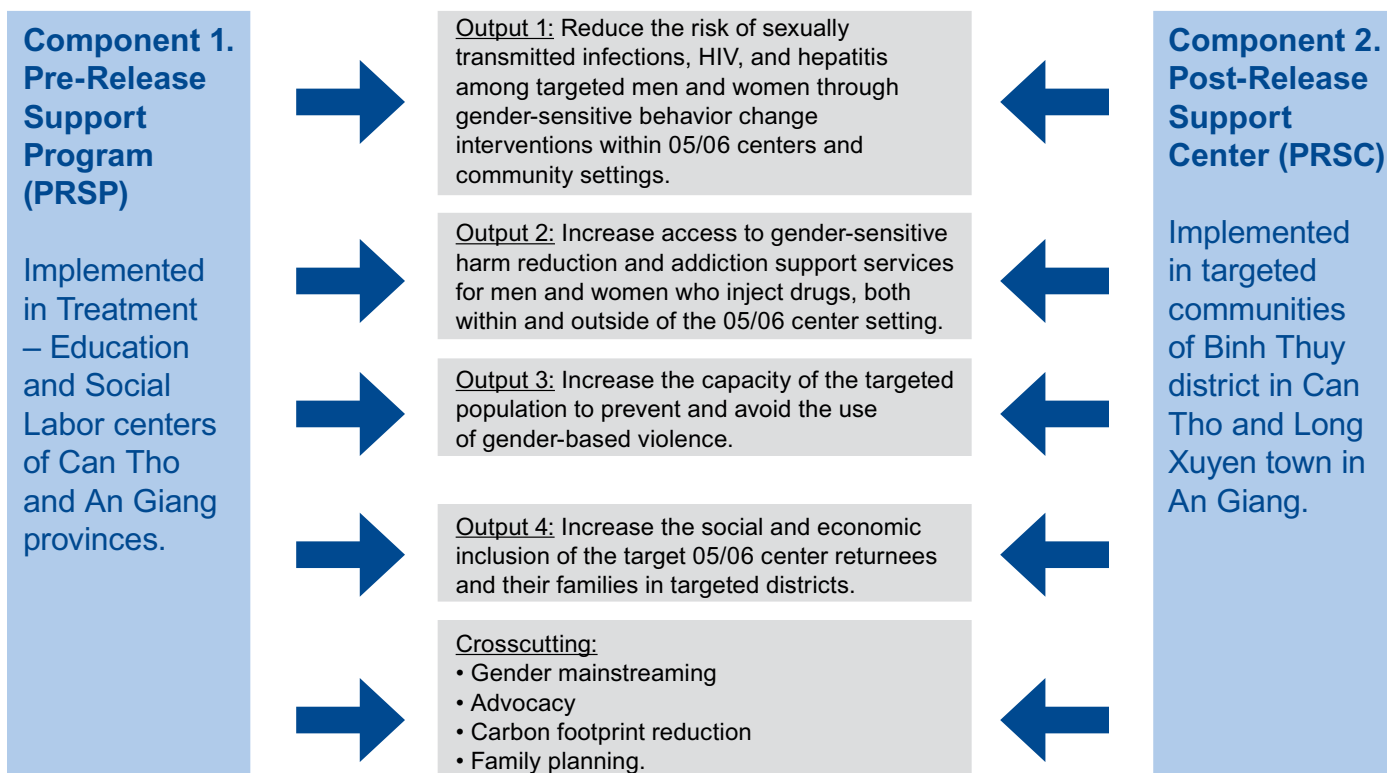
Component 1. Pre-Release Support Program (PRSP)

Implemented in Treatment – Education and Social Labor centers of Can Tho and An Giang provinces.

Output 1: Reduce the risk of sexually transmitted infections, HIV, and hepatitis among targeted men and women through gender-sensitive behavior change interventions within 05/06 centers and community settings.

Output 2: Increase access to gender-sensitive harm reduction and addiction support services for men and women who inject drugs, both within and outside of the 05/06 center setting.

Output 3: Increase the capacity of the targeted population to prevent and avoid the use of gender-based violence.

Output 4: Increase the social and economic inclusion of the target 05/06 center returnees and their families in targeted districts.

Crosscutting:
• Gender mainstreaming
• Advocacy
• Carbon footprint reduction
• Family planning.

Component 2. Post-Release Support Center (PRSC)

Implemented in targeted communities of Binh Thuy district in Can Tho and Long Xuyen town in An Giang.